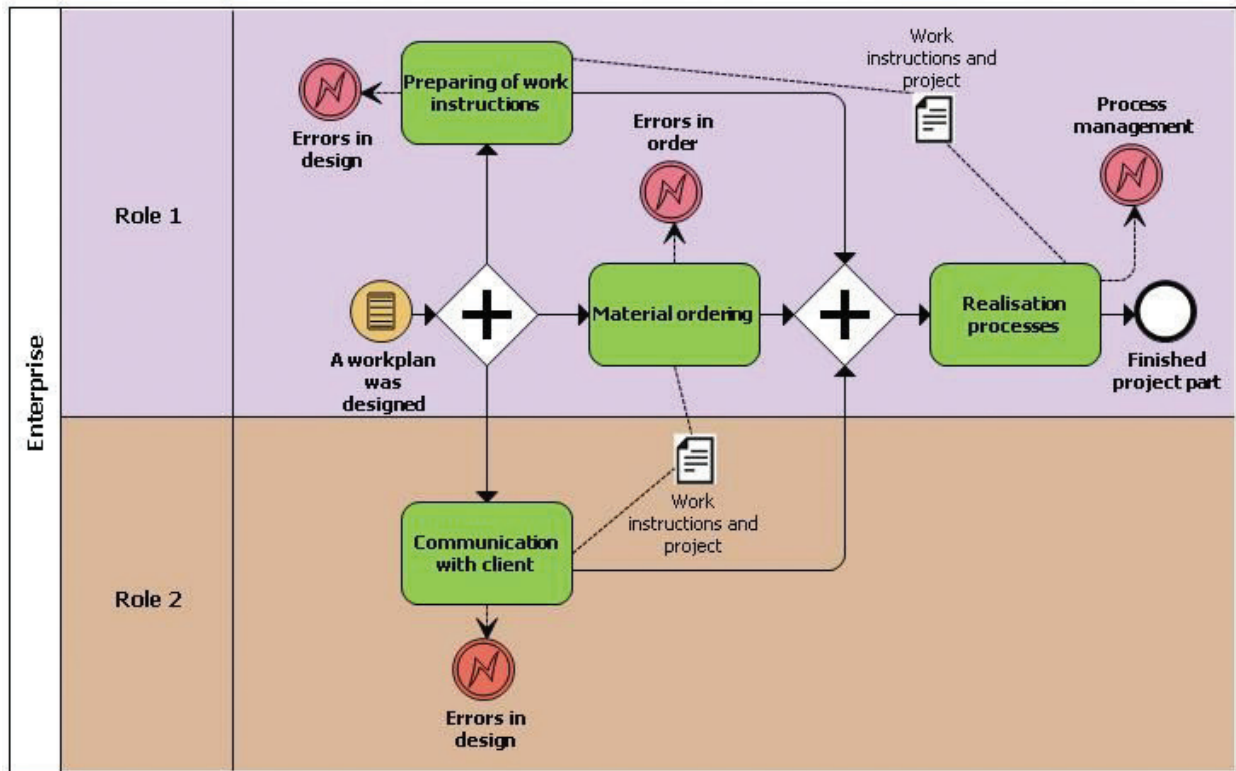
Enterprise

Role 1

Preparing of work instructions

Errors in design

Work instructions and project

Errors in order

Process management

A workplan was designed

Material ordering

Realisation processes

Finished project part

Role 2

Work instructions and project

Communication with client

Errors in design